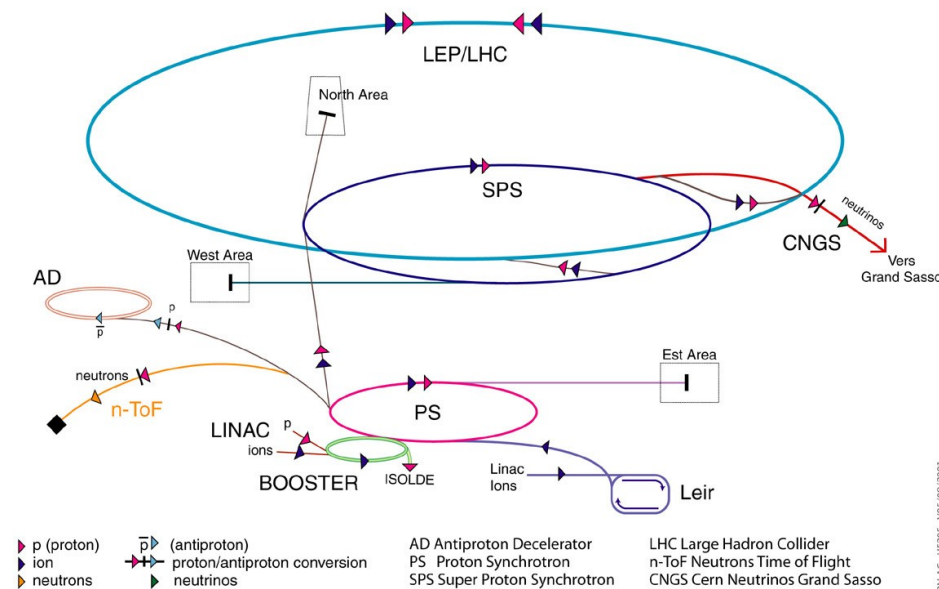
LEP/LHC

North Area

SPS

neutrinos

CNGS

Vers Grand Sasso

West Area

AD

p

$\overline{p}$

neutrons

n-ToF

Est Area

PS

LINAC

p

ions

BOOSTER

ISOLDE

Linac Ions

Leir

p (proton)
ion
neutrons

$\overline{p}$ (antiproton)
proton/antiproton conversion
neutrinos

AD Antiproton Decelerator
PS Proton Synchrotron
SPS Super Proton Synchrotron

LHC Large Hadron Collider
n-ToF Neutrons Time of Flight
CNGS Cern Neutrinos Grand Sasso